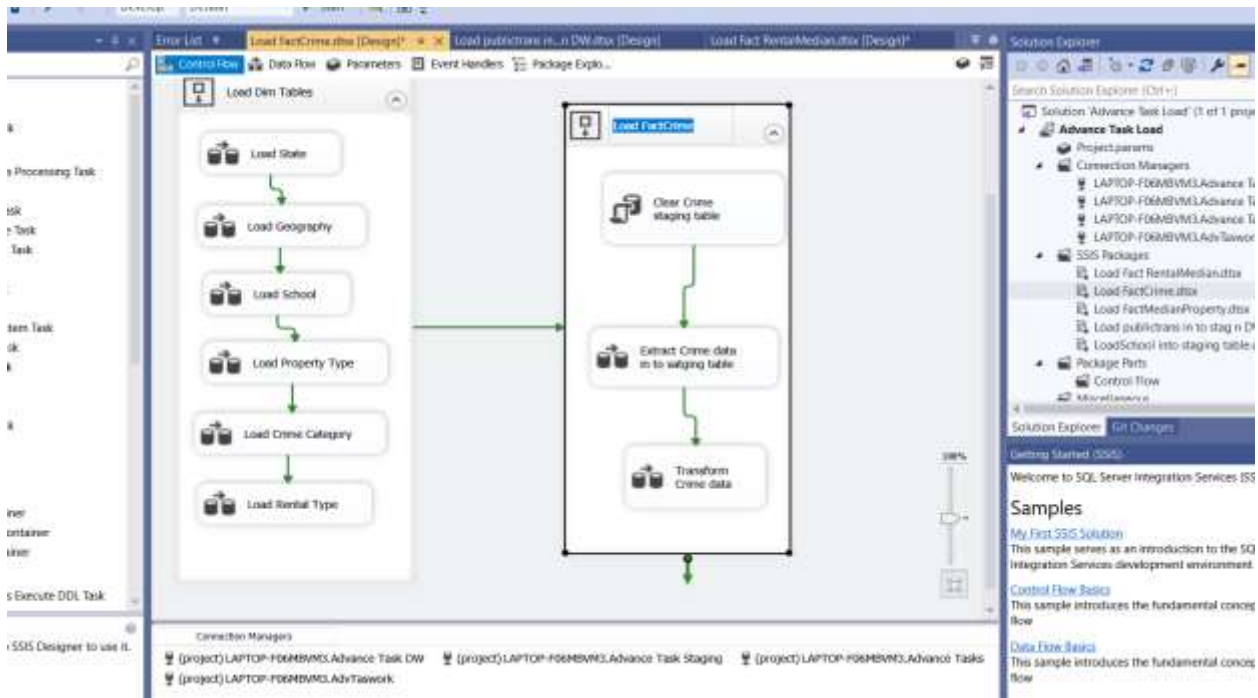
Error List
Load FactCrime.dtsx [Design]*
Load publictrans in...n DW.dtsx [Design]
Load Fact RentalMedian.dtsx [Design]*
Solution Explorer

Control Flow
Data Flow
Parameters
Event Handlers
Package Explo...

Load Dim Tables
Load State
Load Geography
Load School
Load Property Type
Load Crime Category
Load Rental Type

Load FactCrime
Clear Crime staging table
Extract Crime data in to satging table
Transform Crime data

100%

k
s Processing Task
sk
Task
Task
tem Task
k
k
k
iner
ontainer
iner
s Execute DDL Task
SSIS Designer to use it.

Connection Managers
{project}LAPTOP-F06MBVM3.Advance Task DW
{project}LAPTOP-F06MBVM3.Advance Task Staging
{project}LAPTOP-F06MBVM3.Advance Tasks
{project}LAPTOP-F06MBVM3.AdvTaswork

Search Solution Explorer (Ctrl+;)
Solution 'Advance Task Load' (1 of 1 proje
Advance Task Load
Project.params
Connection Managers
LAPTOP-F06MBVM3.Advance T
LAPTOP-F06MBVM3.Advance T
LAPTOP-F06MBVM3.Advance T
LAPTOP-F06MBVM3.AdvTaswor
SSIS Packages
Load Fact RentalMedian.dtsx
Load FactCrime.dtsx
Load FactMedianProperty.dtsx
Load publictrans in to stag n D
LoadSchool into staging table.
Package Parts
Control Flow
Miscellaneous
Solution Explorer
Git Changes

Getting Started (SSIS)
Welcome to SQL Server Integration Services SS
Samples
My First SSIS Solution
This sample serves as an introduction to the SQ Integration Services development environment
Control Flow Basics
This sample introduces the fundamental concep flow
Data Flow Basics
This sample introduces the fundamental concep flow